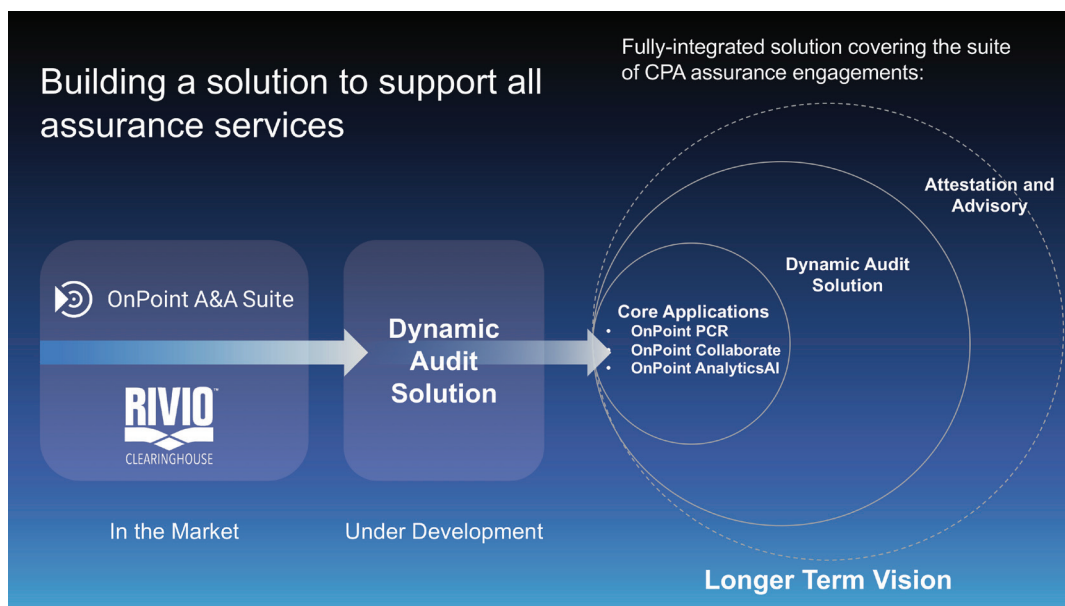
Building a solution to support all assurance services

Fully-integrated solution covering the suite of CPA assurance engagements:

OnPoint A&A Suite

RIVIO™
CLEARINGHOUSE

In the Market

Dynamic Audit Solution

Under Development

Attestation and Advisory

Dynamic Audit Solution

Core Applications
• OnPoint PCR
• OnPoint Collaborate
• OnPoint AnalyticsAI

Longer Term Vision